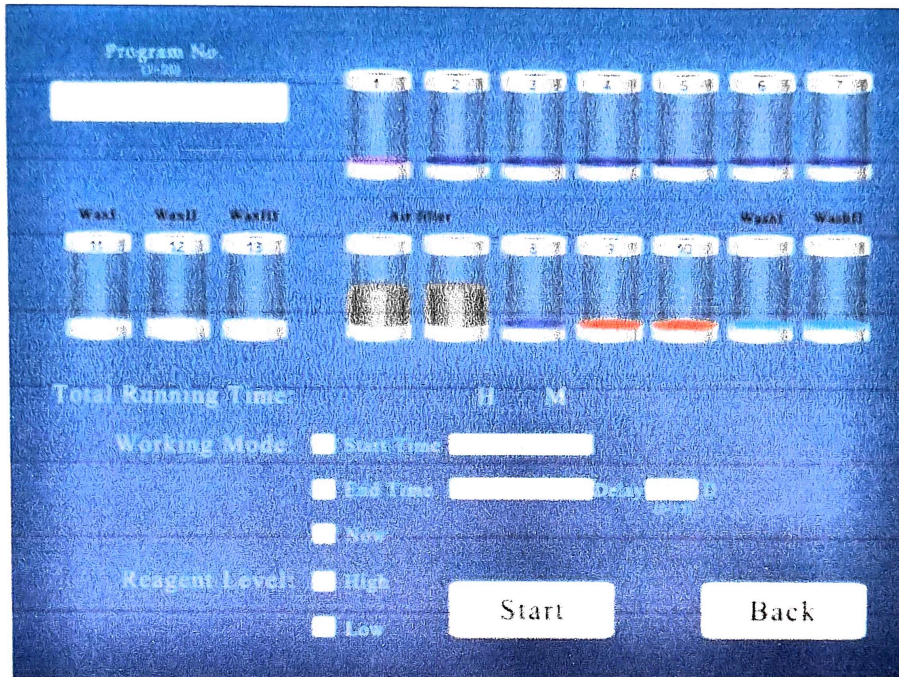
Program No.
(1-20)

1
2
3
4
5
6
7

WaxI
WaxII
WaxIII
11
12
13

Air filter
8
9
10
WaxI
WaxII

Total Running Time: H M

Working Mode: Start Time
End Time Delay D
Now

Reagent Level: High
Low

Start
Back